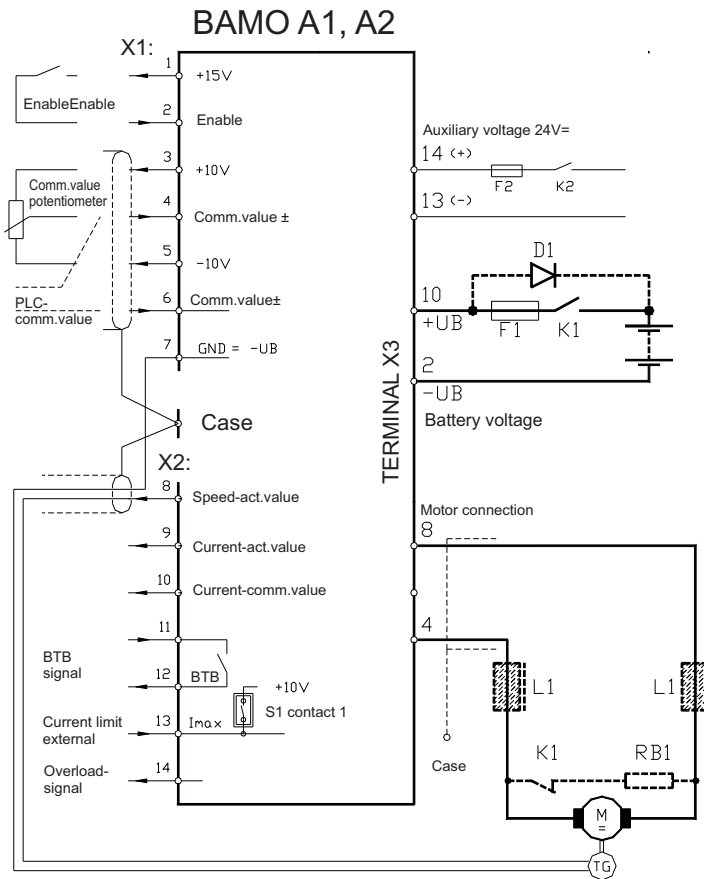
BAMO A1, A2

X1:

1 +15V

EnableEnable

2 Enable

3 +10V

Comm.value potentiometer

4 Comm.value ±

5 -10V

PLC-comm.value

6 Comm.value±

7 GND = -UB

Case

X2:

8 Speed-act.value

9 Current-act.value

10 Current-comm.value

11

BTB signal

12 BTB

+10V

Current limit external

13 Imax

S1 contact 1

Overload-signal

14

TERMINAL X3

Auxiliary voltage 24V=

14 (+)

F2 K2

13 (-)

D1

10 +UB

F1 K1

2 -UB

Battery voltage

Motor connection

8

4

L1 L1

Case

K1 RB1

M =

TG